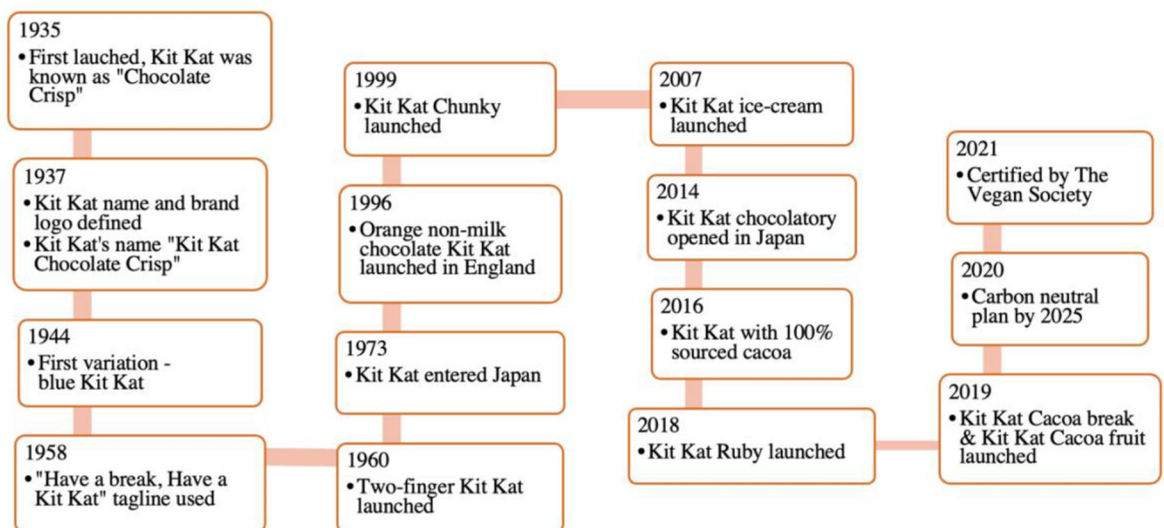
1935
• First lauched, Kit Kat was known as "Chocolate Crisp"

1937
• Kit Kat name and brand logo defined
• Kit Kat's name "Kit Kat Chocolate Crisp"

1944
• First variation - blue Kit Kat

1958
• "Have a break, Have a Kit Kat" tagline used

1960
• Two-finger Kit Kat launched

1973
• Kit Kat entered Japan

1996
• Orange non-milk chocolate Kit Kat launched in England

1999
• Kit Kat Chunky launched

2007
• Kit Kat ice-cream launched

2014
• Kit Kat chocolatory opened in Japan

2016
• Kit Kat with 100% sourced cacoa

2018
• Kit Kat Ruby launched

2019
• Kit Kat Cacoa break & Kit Kat Cacoa fruit launched

2020
• Carbon neutral plan by 2025

2021
• Certified by The Vegan Society